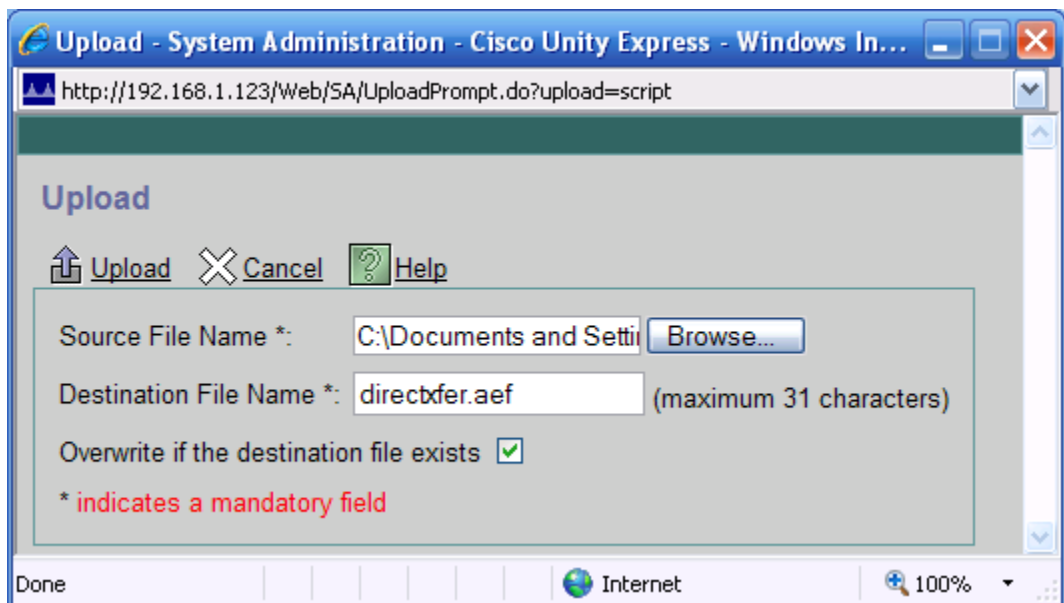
Upload - System Administration - Cisco Unity Express - Windows In...

http://192.168.1.123/Web/SA/UploadPrompt.do?upload=script

Upload

Upload Cancel Help

Source File Name *: C:\Documents and Settii Browse...

Destination File Name *: directxfer.aef (maximum 31 characters)

Overwrite if the destination file exists

* indicates a mandatory field

Done Internet 100%